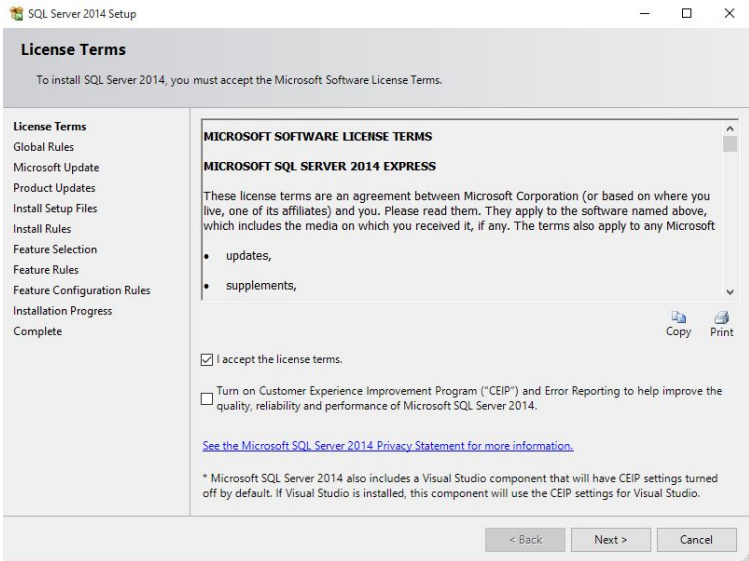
SQL Server 2014 Setup

License Terms

To install SQL Server 2014, you must accept the Microsoft Software License Terms.

License Terms
Global Rules
Microsoft Update
Product Updates
Install Setup Files
Install Rules
Feature Selection
Feature Rules
Feature Configuration Rules
Installation Progress
Complete

MICROSOFT SOFTWARE LICENSE TERMS

MICROSOFT SQL SERVER 2014 EXPRESS

These license terms are an agreement between Microsoft Corporation (or based on where you live, one of its affiliates) and you. Please read them. They apply to the software named above, which includes the media on which you received it, if any. The terms also apply to any Microsoft

• updates,

• supplements,

Copy Print

I accept the license terms.

Turn on Customer Experience Improvement Program ("CEIP") and Error Reporting to help improve the quality, reliability and performance of Microsoft SQL Server 2014.

See the Microsoft SQL Server 2014 Privacy Statement for more information.

* Microsoft SQL Server 2014 also includes a Visual Studio component that will have CEIP settings turned off by default. If Visual Studio is installed, this component will use the CEIP settings for Visual Studio.

< Back Next > Cancel